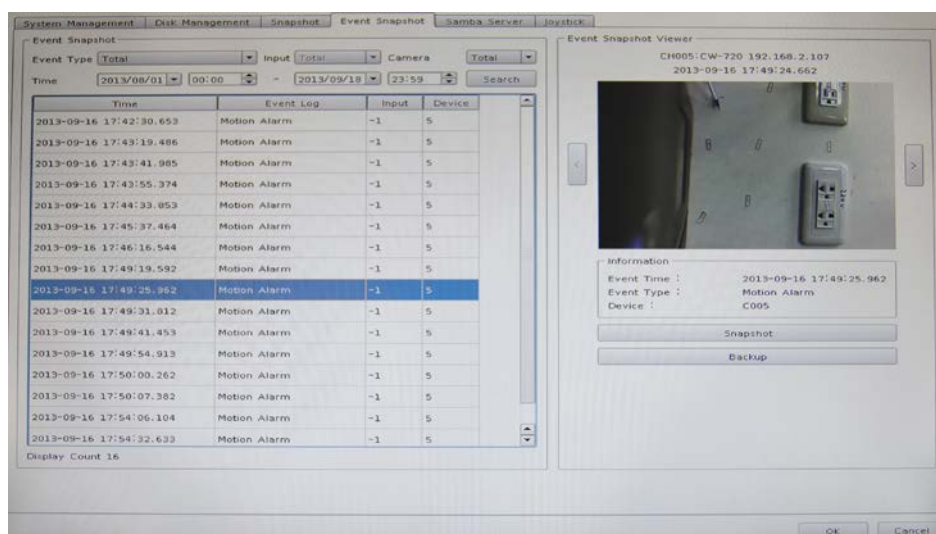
System Management | Disk Management | Snapshot | Event Snapshot | Samba Server | Joystick

Event Snapshot

Event Type Total Input Total Camera Total

Time 2013/08/01 00:00 ~ 2013/09/18 23:59 Search

| Time | Event Log | Input | Device |
|---|---|---|---|
| 2013-09-16 17:42:30.653 | Motion Alarm | -1 | 5 |
| 2013-09-16 17:43:19.486 | Motion Alarm | -1 | 5 |
| 2013-09-16 17:43:41.985 | Motion Alarm | -1 | 5 |
| 2013-09-16 17:43:55.374 | Motion Alarm | -1 | 5 |
| 2013-09-16 17:44:33.853 | Motion Alarm | -1 | 5 |
| 2013-09-16 17:45:37.464 | Motion Alarm | -1 | 5 |
| 2013-09-16 17:46:16.544 | Motion Alarm | -1 | 5 |
| 2013-09-16 17:49:19.592 | Motion Alarm | -1 | 5 |
| 2013-09-16 17:49:25.962 | Motion Alarm | -1 | 5 |
| 2013-09-16 17:49:31.012 | Motion Alarm | -1 | 5 |
| 2013-09-16 17:49:41.453 | Motion Alarm | -1 | 5 |
| 2013-09-16 17:49:54.913 | Motion Alarm | -1 | 5 |
| 2013-09-16 17:50:00.262 | Motion Alarm | -1 | 5 |
| 2013-09-16 17:50:07.382 | Motion Alarm | -1 | 5 |
| 2013-09-16 17:54:06.104 | Motion Alarm | -1 | 5 |
| 2013-09-16 17:54:32.633 | Motion Alarm | -1 | 5 |

Display Count 16

Event Snapshot Viewer

CH005:CW-720 192.168.2.107
2013-09-16 17:49:24.662

<
>

Information
Event Time : 2013-09-16 17:49:25.962
Event Type : Motion Alarm
Device : C005

Snapshot

Backup

OK Cancel